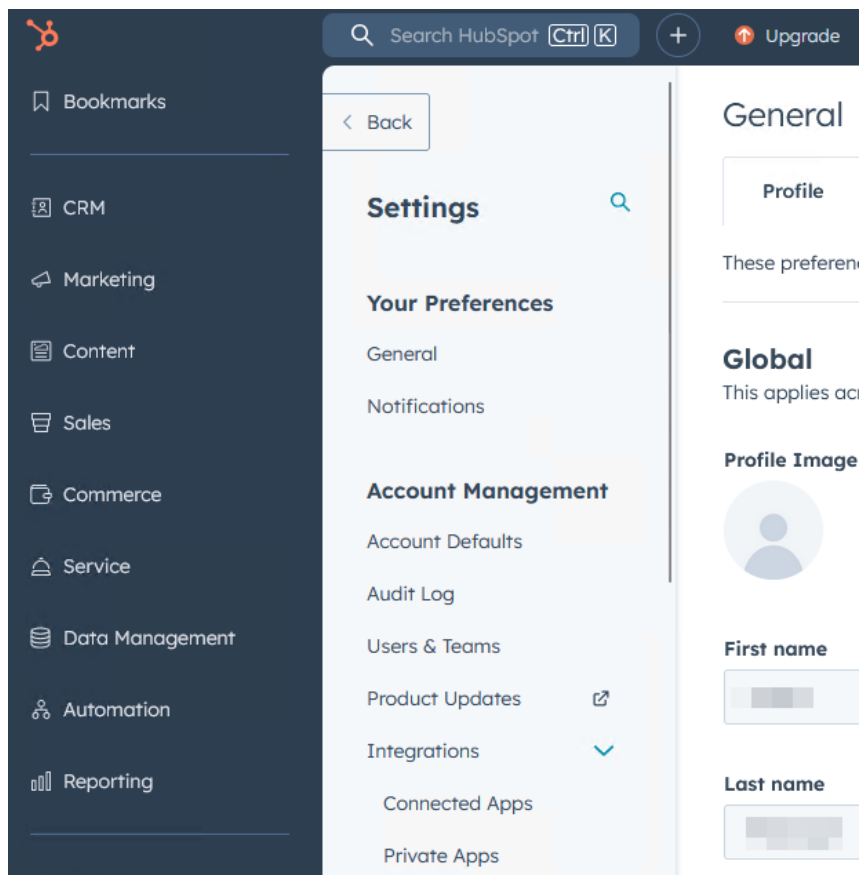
Search HubSpot Ctrl K

Upgrade

Bookmarks

CRM

Marketing

Content

Sales

Commerce

Service

Data Management

Automation

Reporting

Back

Settings

Your Preferences

General

Notifications

Account Management

Account Defaults

Audit Log

Users & Teams

Product Updates

Integrations

Connected Apps

Private Apps

General

Profile

These preferen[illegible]

Global

This applies ac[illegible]

Profile Image

First name

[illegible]

Last name

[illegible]